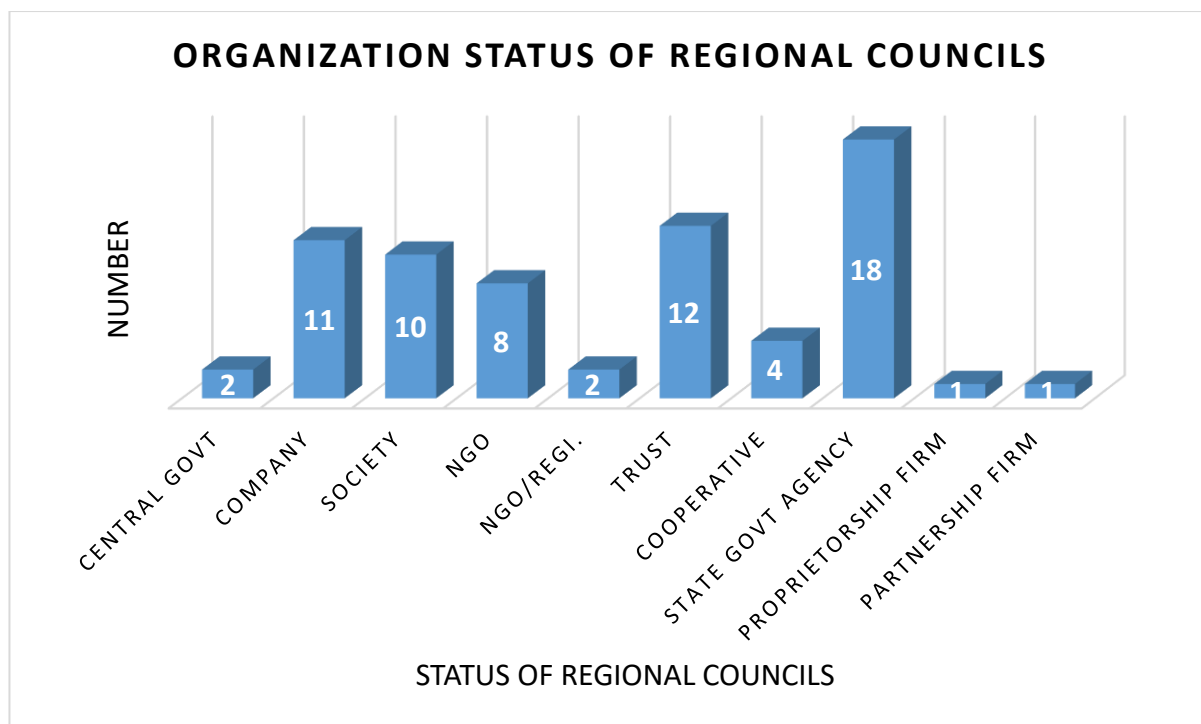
ORGANIZATION STATUS OF REGIONAL COUNCILS

NUMBER

2
11
10
8
2
12
4
18
1
1

CENTRAL GOVT
COMPANY
SOCIETY
NGO
NGO/REGI.
TRUST
COOPERATIVE
STATE GOVT AGENCY
PROPRIETORSHIP FIRM
PARTNERSHIP FIRM

STATUS OF REGIONAL COUNCILS